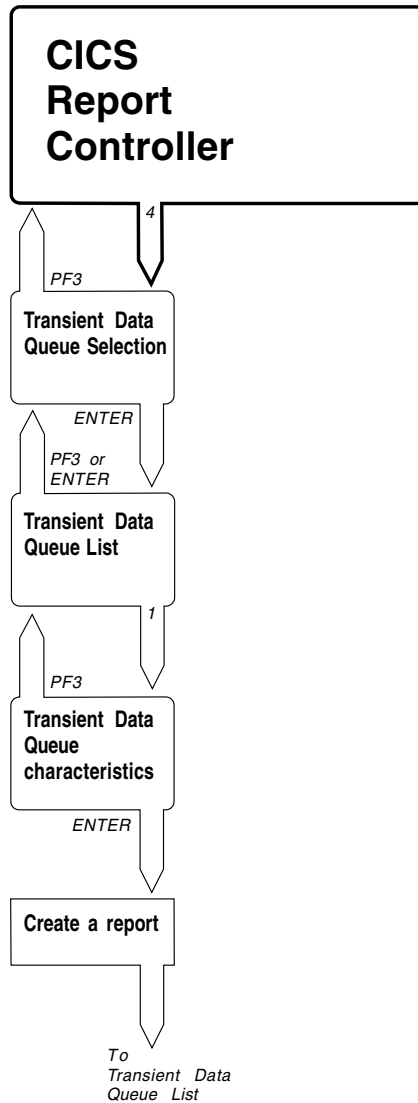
CICS Report Controller

4

PF3

Transient Data Queue Selection

ENTER

PF3 or ENTER

Transient Data Queue List

1

PF3

Transient Data Queue characteristics

ENTER

Create a report

To Transient Data Queue List